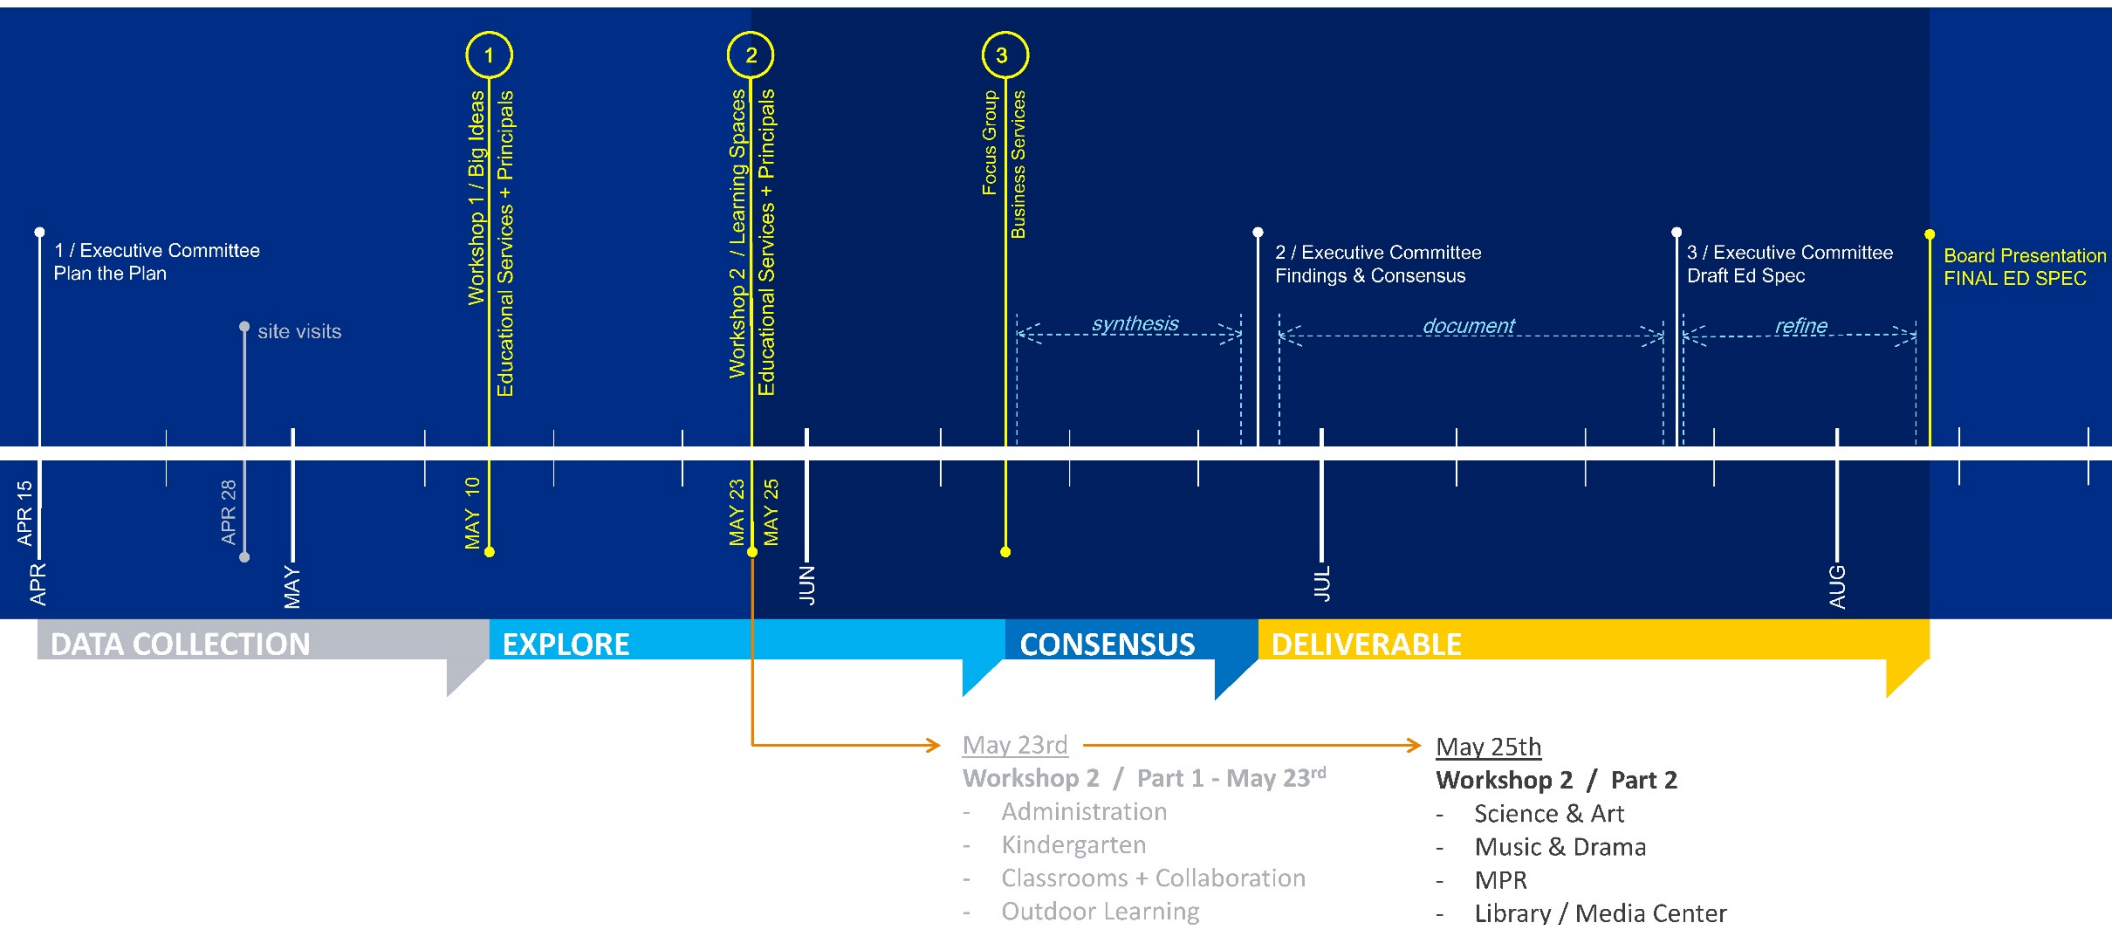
1
Workshop 1 / Big Ideas
Educational Services + Principals

2
Workshop 2 / Learning Spaces
Educational Services + Principals

3
Focus Group
Business Services

1 / Executive Committee
Plan the Plan

site visits

synthesis

2 / Executive Committee
Findings & Consensus

document

3 / Executive Committee
Draft Ed Spec

refine

Board Presentation
FINAL ED SPEC

APR 15
APR 28
MAY 10
MAY 23
MAY 25

APR
MAY
JUN
JUL
AUG

DATA COLLECTION
EXPLORE
CONSENSUS
DELIVERABLE

May 23rd
Workshop 2 / Part 1 - May 23$^{rd}$
- Administration
- Kindergarten
- Classrooms + Collaboration
- Outdoor Learning

May 25th
Workshop 2 / Part 2
- Science & Art
- Music & Drama
- MPR
- Library / Media Center